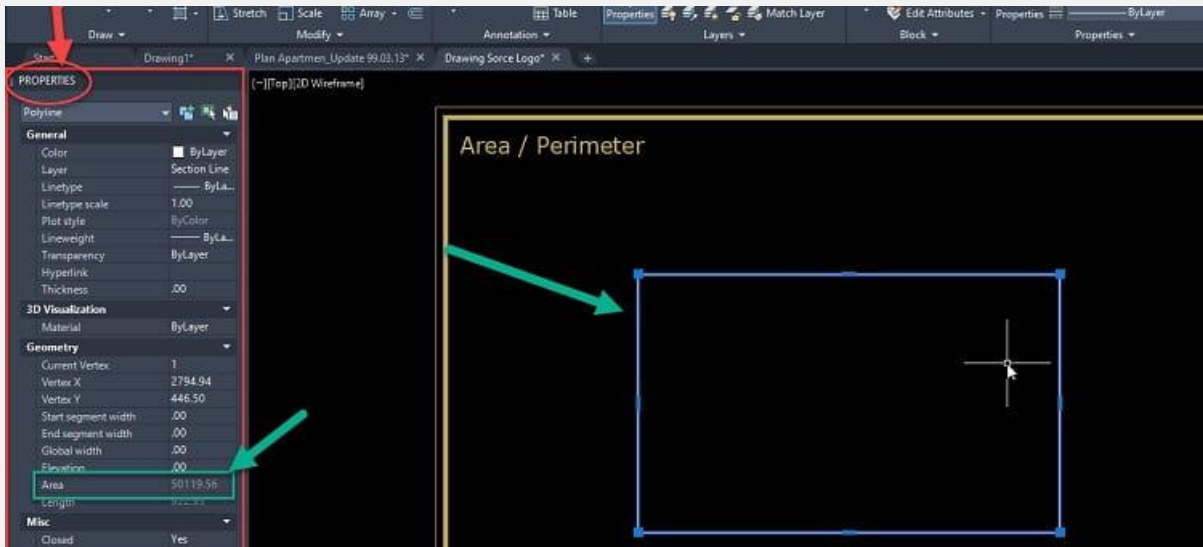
Stretch Scale Array Table Properties Match Layer Edit Attributes Properties ByLayer

Draw Modify Annotation Layers Block Properties

Start Drawing1* Plan Apartmen_Update 99.03.13* Drawing Sorce Logo* +

PROPERTIES

[−][Top][2D Wireframe]

Polyline

General

| | |
|---|---|
| Color | ByLayer |
| Layer | Section Line |
| Linetype | ByLa... |
| Linetype scale | 1.00 |
| Plot style | ByColor |
| Lineweight | ByLa... |
| Transparency | ByLayer |
| Hyperlink | |
| Thickness | .00 |

3D Visualization

| | |
|---|---|
| Material | ByLayer |

Geometry

| | |
|---|---|
| Current Vertex | 1 |
| Vertex X | 2794.94 |
| Vertex Y | 446.50 |
| Start segment width | .00 |
| End segment width | .00 |
| Global width | .00 |
| Elevation | .00 |
| Area | 50119.56 |
| Length | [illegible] |

Misc

| | |
|---|---|
| Closed | Yes |

Area / Perimeter